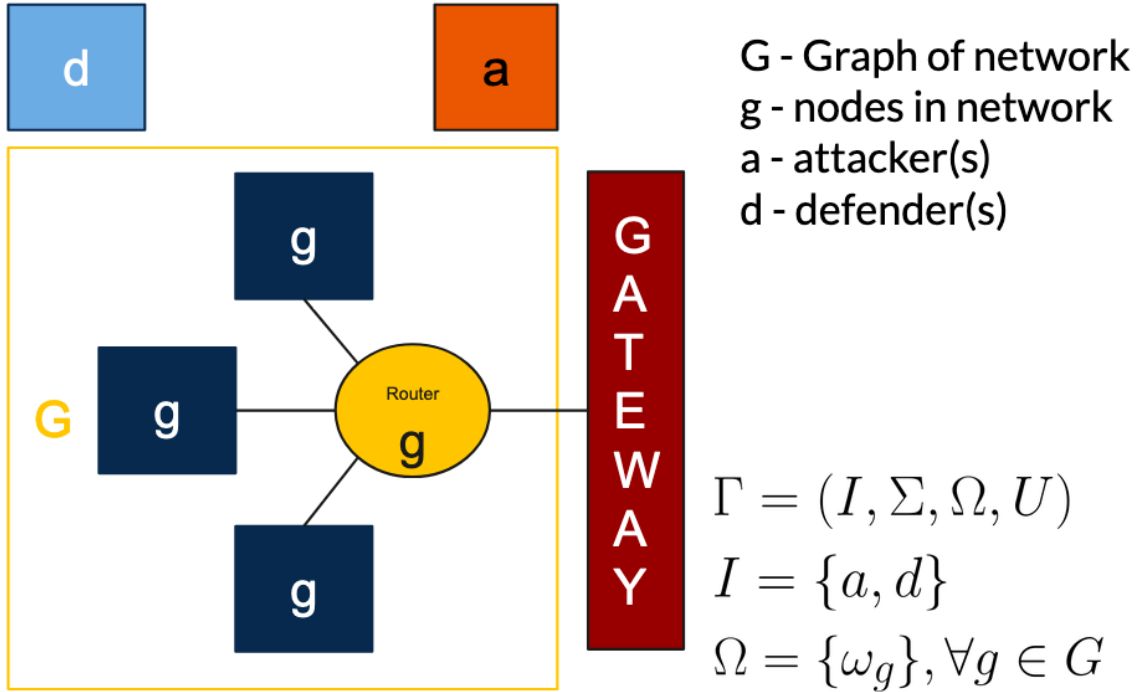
d

a

G - Graph of network
g - nodes in network
a - attacker(s)
d - defender(s)

g

G

g

Router
g

g

GATEWAY

$\Gamma = (I, \Sigma, \Omega, U)$

$I = \{a, d\}$

$\Omega = \{\omega_g\}, \forall g \in G$